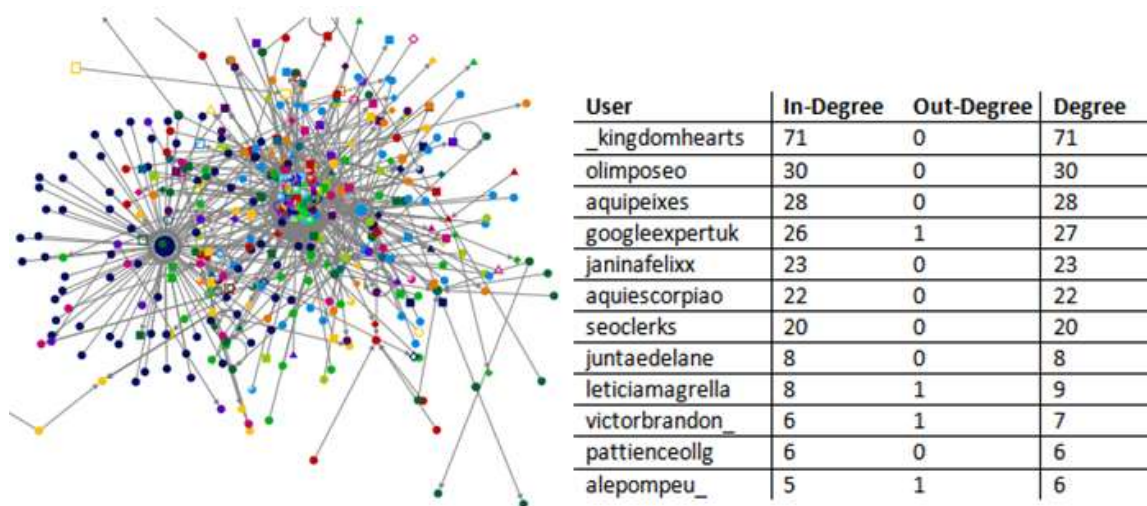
| User | In-Degree | Out-Degree | Degree |
|---|---|---|---|
| _kingdomhearts | 71 | 0 | 71 |
| olimposeo | 30 | 0 | 30 |
| aquipeixes | 28 | 0 | 28 |
| googleexpertuk | 26 | 1 | 27 |
| janinafelixx | 23 | 0 | 23 |
| aquiescorpiao | 22 | 0 | 22 |
| seoclerks | 20 | 0 | 20 |
| juntaedelane | 8 | 0 | 8 |
| leticiamagrella | 8 | 1 | 9 |
| victorbrandon_ | 6 | 1 | 7 |
| pattienceollg | 6 | 0 | 6 |
| alepompeu_ | 5 | 1 | 6 |